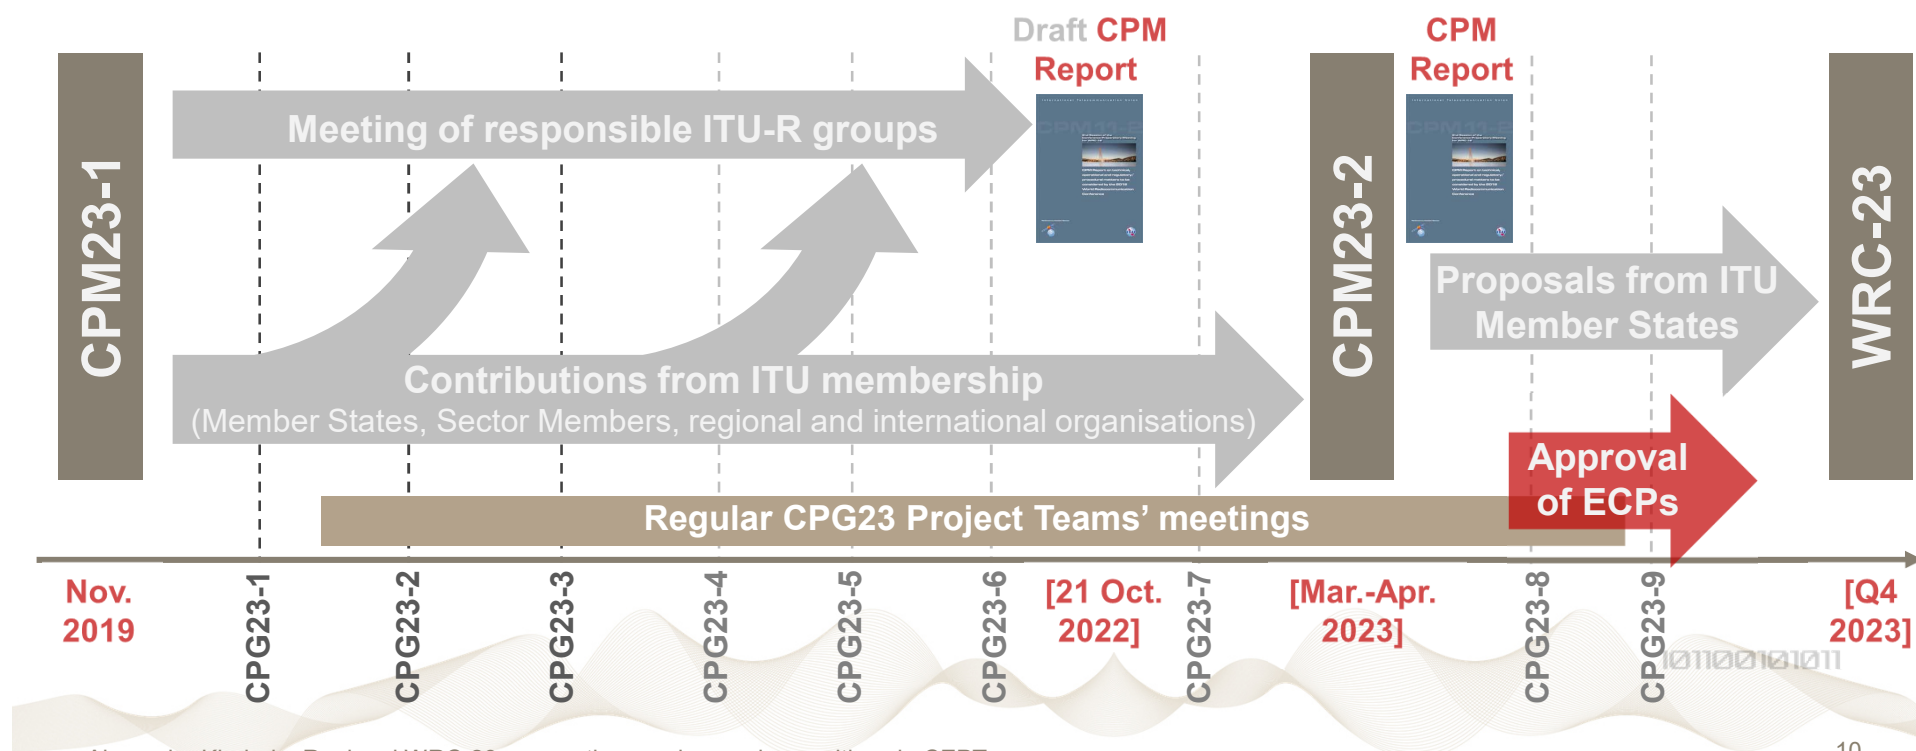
Draft CPM Report

CPM Report

CPM23-1

Meeting of responsible ITU-R groups

Contributions from ITU membership
(Member States, Sector Members, regional and international organisations)

CPM23-2

Proposals from ITU Member States

WRC-23

Approval of ECPs

Regular CPG23 Project Teams' meetings

Nov. 2019

CPG23-1

CPG23-2

CPG23-3

CPG23-4

CPG23-5

CPG23-6

[21 Oct. 2022]

CPG23-7

[Mar.-Apr. 2023]

CPG23-8

CPG23-9

[Q4 2023]

1011001101011

10